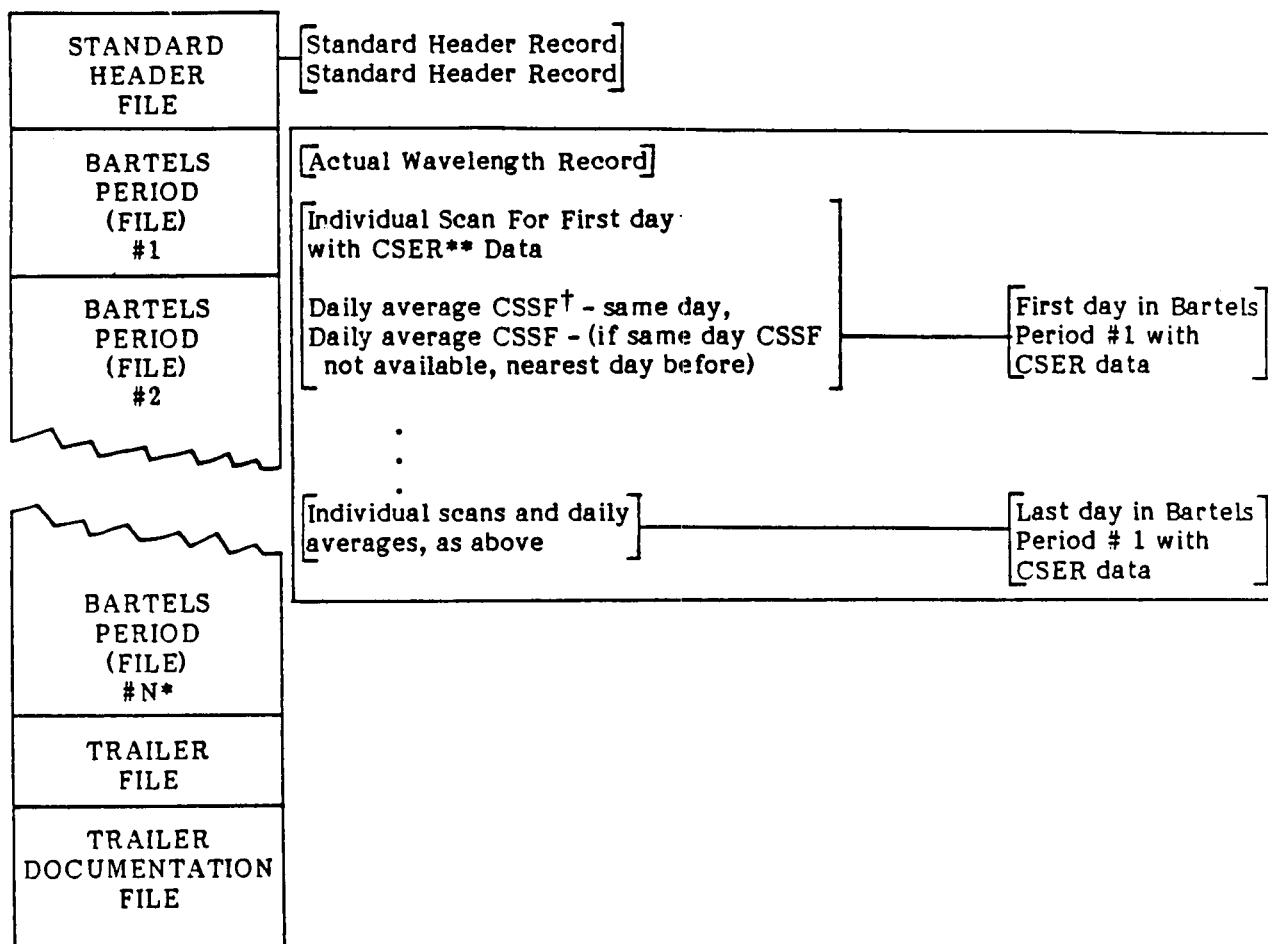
STANDARD HEADER FILE

Standard Header Record
Standard Header Record

BARTELS PERIOD (FILE) #1

Actual Wavelength Record

Individual Scan For First day with CSER** Data

Daily average CSSF$^{\dagger}$ - same day,
Daily average CSSF - (if same day CSSF not available, nearest day before)

First day in Bartels Period #1 with CSER data

BARTELS PERIOD (FILE) #2

.
.
.

Individual scans and daily averages, as above

Last day in Bartels Period # 1 with CSER data

BARTELS PERIOD (FILE) #N*

TRAILER FILE

TRAILER DOCUMENTATION FILE